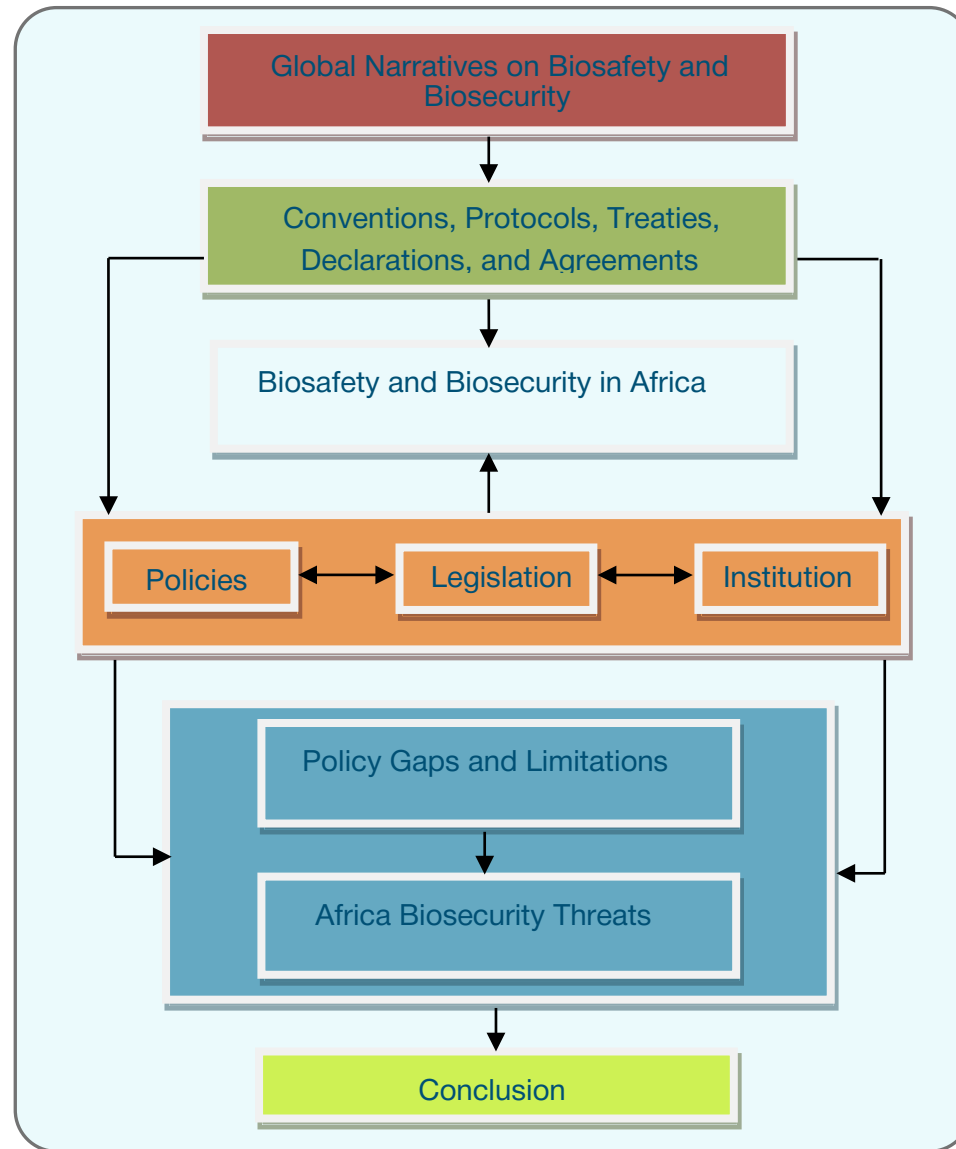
Global Narratives on Biosafety and Biosecurity

Conventions, Protocols, Treaties, Declarations, and Agreements

Biosafety and Biosecurity in Africa

Policies

Legislation

Institution

Policy Gaps and Limitations

Africa Biosecurity Threats

Conclusion